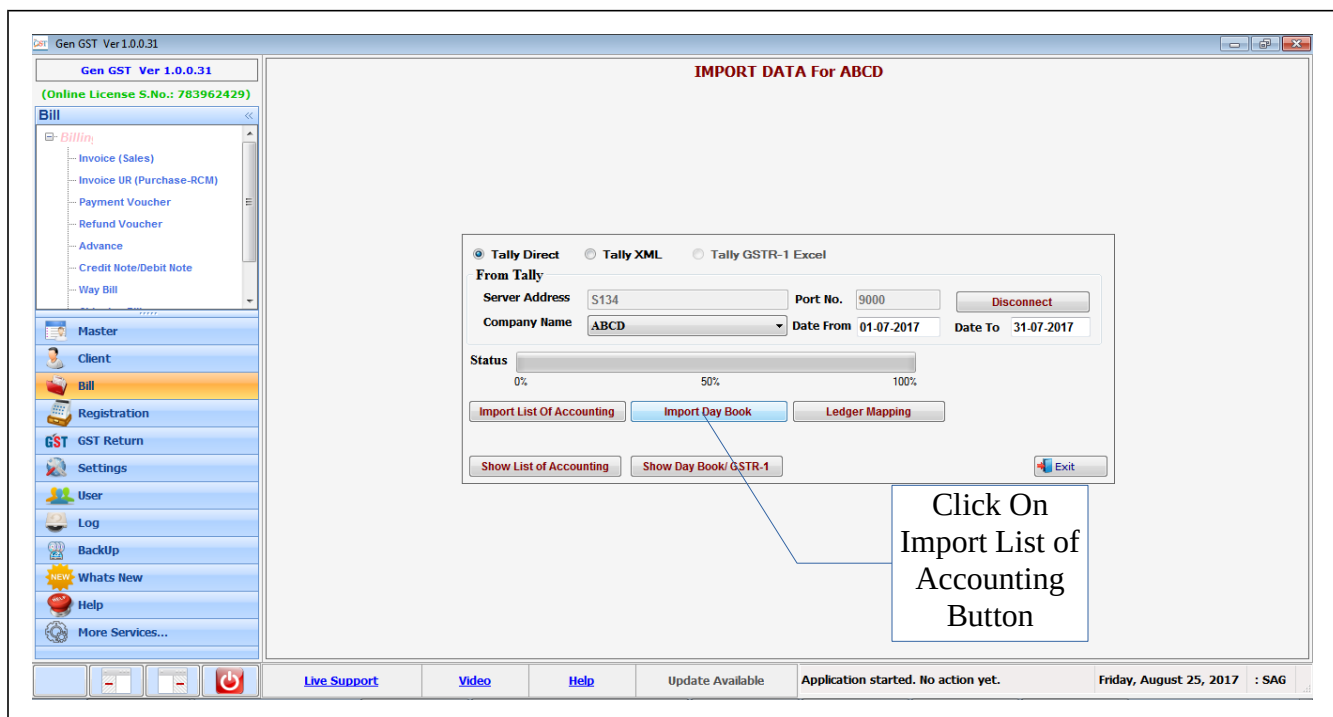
Gen GST Ver 1.0.0.31

Gen GST Ver 1.0.0.31

(Online License S.No.: 783962429)

Bill

Billing

Invoice (Sales)
Invoice UR (Purchase-RCM)
Payment Voucher
Refund Voucher
Advance
Credit Note/Debit Note
Way Bill

Master
Client
Bill
Registration
GST Return
Settings
User
Log
BackUp
Whats New
Help
More Services...

IMPORT DATA For ABCD

Tally Direct
Tally XML
Tally GSTR-1 Excel

From Tally

Server Address S134
Port No. 9000
Disconnect

Company Name ABCD
Date From 01-07-2017
Date To 31-07-2017

Status
0%
50%
100%

Import List Of Accounting
Import Day Book
Ledger Mapping

Show List of Accounting
Show Day Book/ GSTR-1
Exit

Click On Import List of Accounting Button

Live Support
Video
Help
Update Available
Application started. No action yet.
Friday, August 25, 2017
: SAG